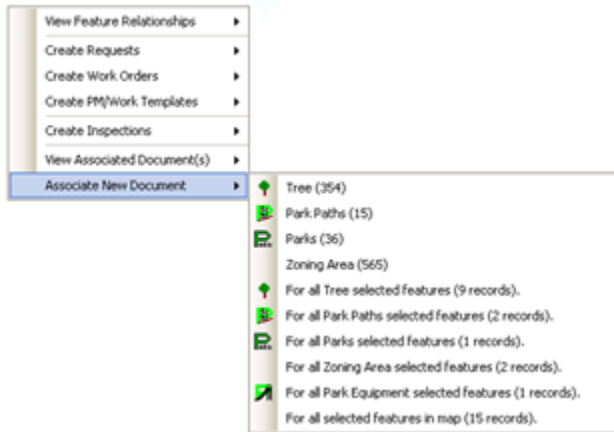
View Feature Relationships
Create Requests
Create Work Orders
Create PM/Work Templates
Create Inspections
View Associated Document(s)
Associate New Document

Tree (354)
Park Paths (15)
Parks (36)
Zoning Area (565)
For all Tree selected features (9 records).
For all Park Paths selected features (2 records).
For all Parks selected features (1 records).
For all Zoning Area selected features (2 records).
For all Park Equipment selected features (1 records).
For all selected features in map (15 records).